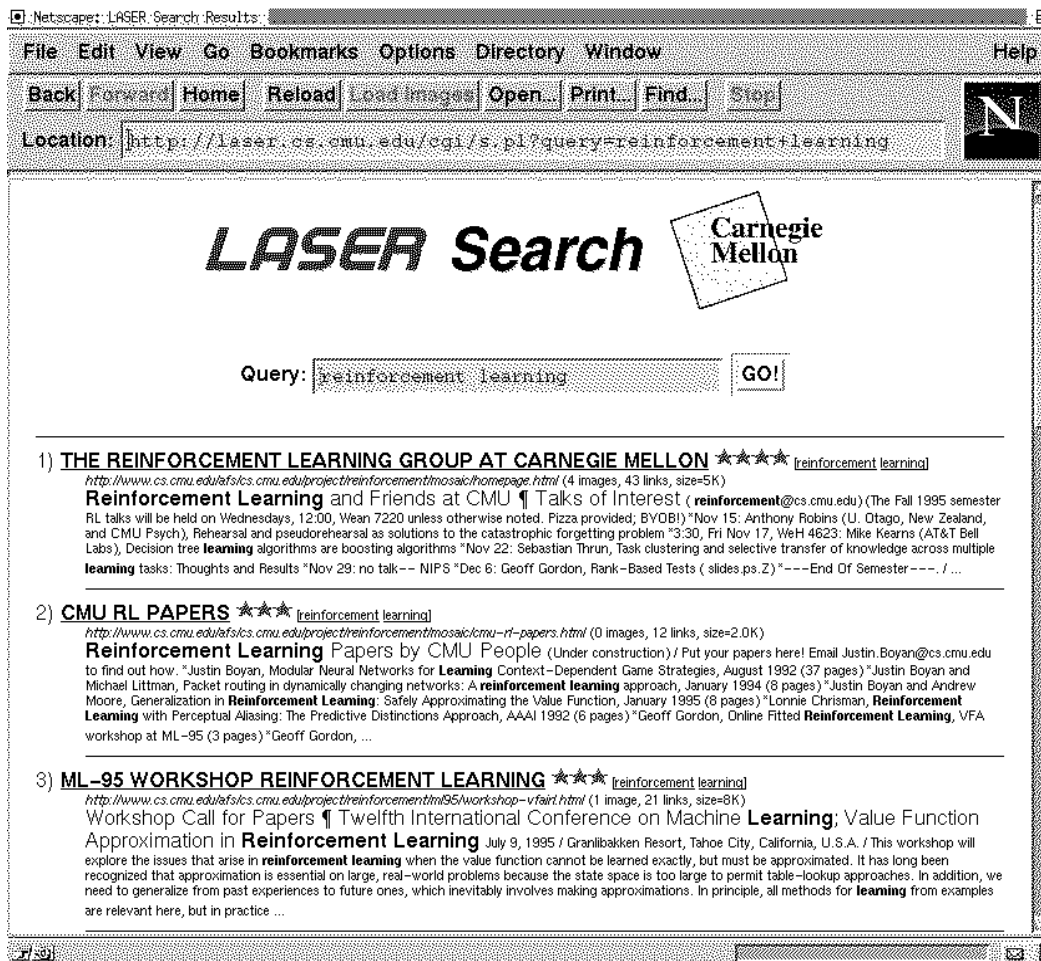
Netscape: LASER Search Results

File Edit View Go Bookmarks Options Directory Window Help

Back Forward Home Reload Load Images Open... Print... Find... Stop

Location: http://laser.cs.cmu.edu/cgi/s.pl?query=reinforcement+learning

N

LASER Search

Carnegie Mellon

Query: reinforcement learning GO!

1) THE REINFORCEMENT LEARNING GROUP AT CARNEGIE MELLON ★★★★ [reinforcement learning]
http://www.cs.cmu.edu/afs/cs.cmu.edu/project/reinforcement/mosaic/homepage.html (4 images, 43 links, size=5K)
Reinforcement Learning and Friends at CMU ¶ Talks of Interest ( reinforcement@cs.cmu.edu) (The Fall 1995 semester RL talks will be held on Wednesdays, 12:00, Wean 7220 unless otherwise noted. Pizza provided; BYOB!) *Nov 15: Anthony Robins (U. Otago, New Zealand, and CMU Psych), Rehearsal and pseudorehearsal as solutions to the catastrophic forgetting problem *3:30, Fri Nov 17, WeH 4623: Mike Kearns (AT&T Bell Labs), Decision tree learning algorithms are boosting algorithms *Nov 22: Sebastian Thrun, Task clustering and selective transfer of knowledge across multiple learning tasks: Thoughts and Results *Nov 29: no talk-- NIPS *Dec 6: Geoff Gordon, Rank-Based Tests ( slides.ps.Z) *---End Of Semester---. / ...

2) CMU RL PAPERS ★★★ [reinforcement learning]
http://www.cs.cmu.edu/afs/cs.cmu.edu/project/reinforcement/mosaic/cmu-rl-papers.html (0 images, 12 links, size=2.0K)
Reinforcement Learning Papers by CMU People (Under construction) / Put your papers here! Email Justin.Boyan@cs.cmu.edu to find out how. *Justin Boyan, Modular Neural Networks for Learning Context-Dependent Game Strategies, August 1992 (37 pages) *Justin Boyan and Michael Littman, Packet routing in dynamically changing networks: A reinforcement learning approach, January 1994 (8 pages) *Justin Boyan and Andrew Moore, Generalization in Reinforcement Learning: Safely Approximating the Value Function, January 1995 (8 pages) *Lonnie Chrisman, Reinforcement Learning with Perceptual Aliasing: The Predictive Distinctions Approach, AAAI 1992 (6 pages) *Geoff Gordon, Online Fitted Reinforcement Learning, VFA workshop at ML-95 (3 pages) *Geoff Gordon, ...

3) ML-95 WORKSHOP REINFORCEMENT LEARNING ★★★ [reinforcement learning]
http://www.cs.cmu.edu/afs/cs.cmu.edu/project/reinforcement/ml95/workshop-vfairl.html (1 image, 21 links, size=8K)
Workshop Call for Papers ¶ Twelfth International Conference on Machine Learning; Value Function Approximation in Reinforcement Learning July 9, 1995 / Granlibakken Resort, Tahoe City, California, U.S.A. / This workshop will explore the issues that arise in reinforcement learning when the value function cannot be learned exactly, but must be approximated. It has long been recognized that approximation is essential on large, real-world problems because the state space is too large to permit table-lookup approaches. In addition, we need to generalize from past experiences to future ones, which inevitably involves making approximations. In principle, all methods for learning from examples are relevant here, but in practice ...